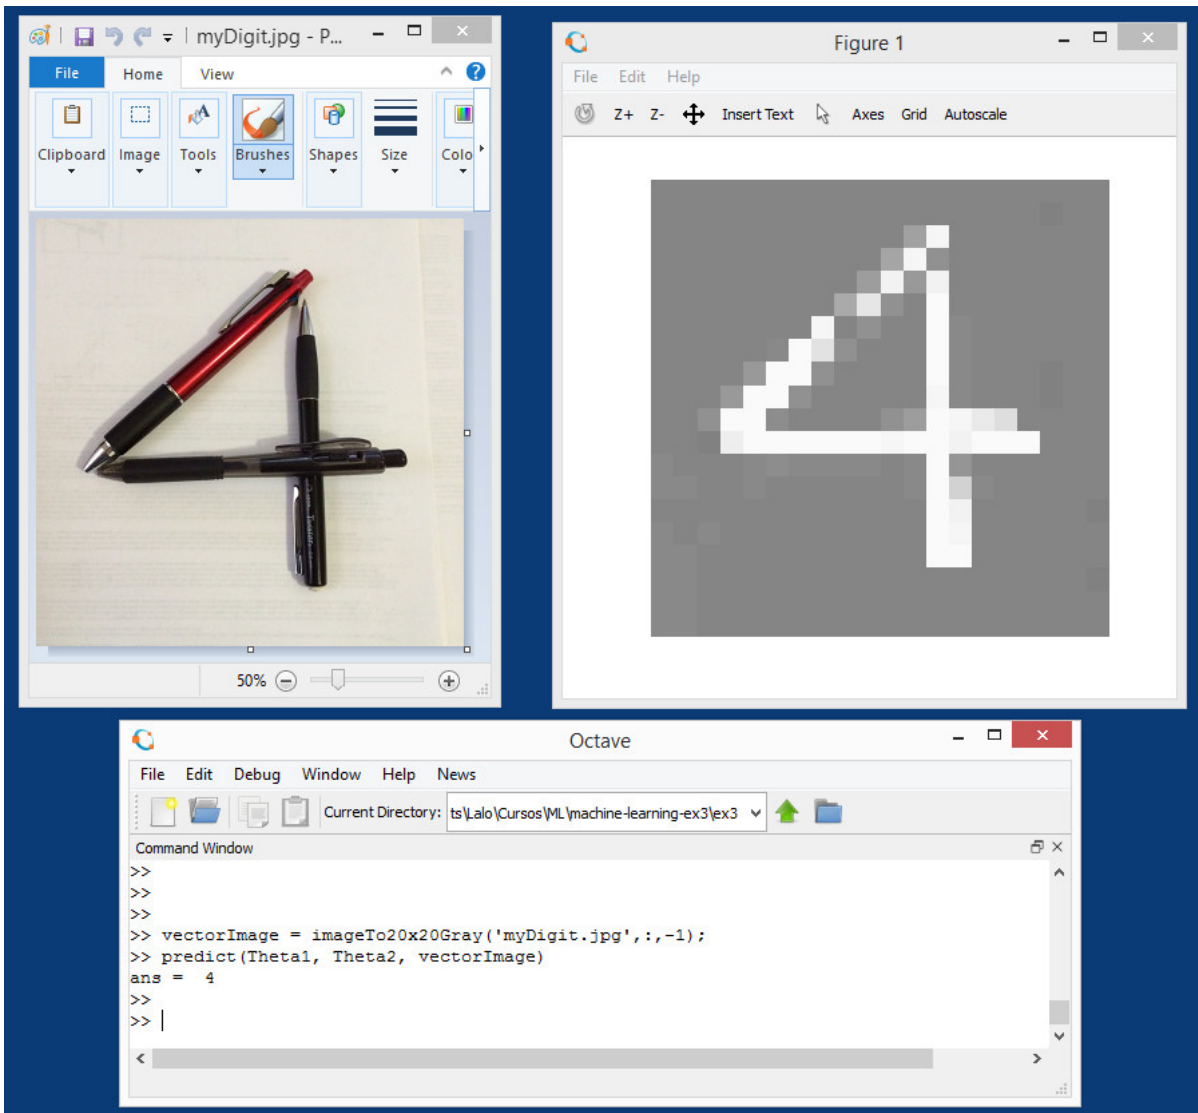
myDigit.jpg - P...

File Home View

Clipboard Image Tools Brushes Shapes Size Colo

50%

Figure 1

File Edit Help

Z+ Z- Insert Text Axes Grid Autoscale

Octave

File Edit Debug Window Help News

Current Directory: ts\Lalo\Cursos\ML\machine-learning-ex3\ex3

Command Window

>>
>>
>>
>> vectorImage = imageTo20x20Gray('myDigit.jpg',:,-1);
>> predict(Theta1, Theta2, vectorImage)
ans = 4
>>
>>